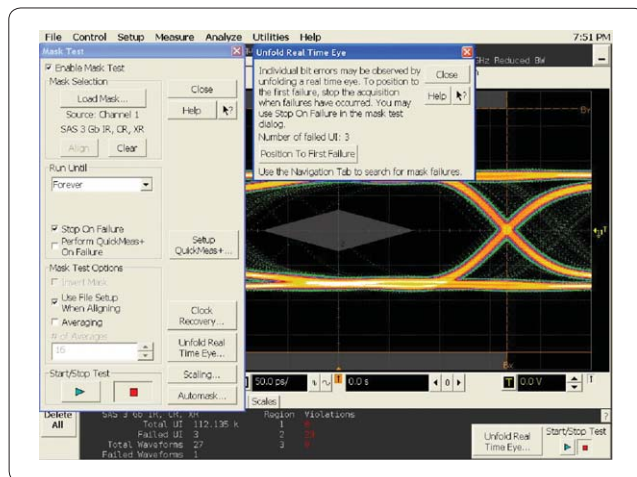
File Control Setup Measure Analyze Utilities Help 7:51 PM

Mask Test

☑ Enable Mask Test

Mask Selection

Load Mask...

Source: Channel 1

SAS 3 Gb IR, CR, XR

Align Clear

Close

Help

Run Until

Forever

☑ Stop On Failure

☐ Perform QuickMeas+ On Failure

Setup QuickMeas+...

Mask Test Options

☐ Invert Mask

☑ Use File Setup When Aligning

☐ Averaging

# of Averages

16

Clock Recovery...

Unfold Real Time Eye...

Start/Stop Test

Scaling...

Automask...

Unfold Real Time Eye

Individual bit errors may be observed by unfolding a real time eye. To position to the first failure, stop the acquisition when failures have occurred. You may use Stop On Failure in the mask test dialog.

Number of failed UI: 3

Position To First Failure

Use the Navigation Tab to search for mask failures.

Close

Help

GHz Reduced BW

50.0 ps/

0.0 s

0.0 V

Scales

Delete All

SAS 3 Gb IR, CR, XR

Total UI 112.135 k

Failed UI 3

Total Waveforms 27

Failed Waveforms 1

Region Violations

1 0

2 3

3 0

Unfold Real Time Eye...

Start/Stop Test